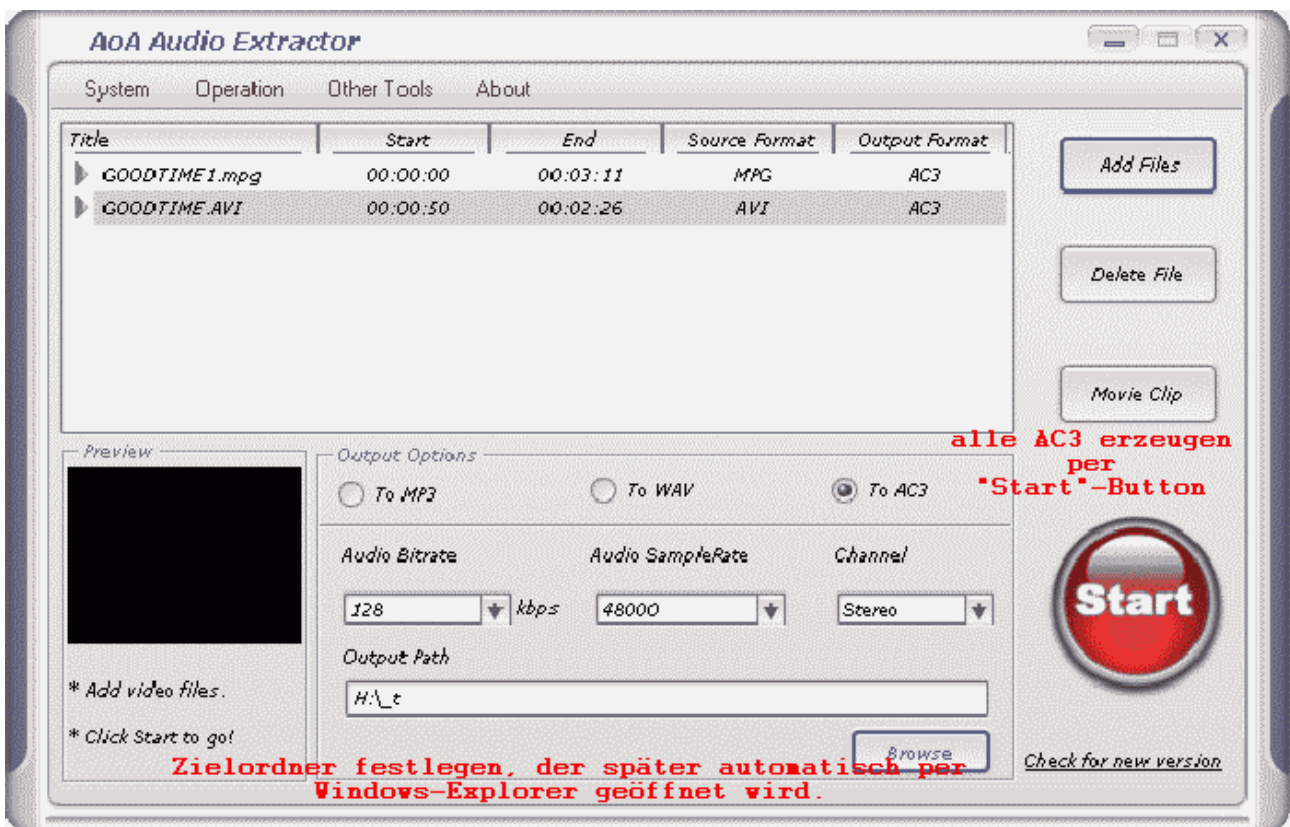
AoA Audio Extractor

System Operation Other Tools About

| Title | Start | End | Source Format | Output Format |
|---|---|---|---|---|
| GOODTIME1.mpg | 00:00:00 | 00:03:11 | MPG | AC3 |
| GOODTIME.AVI | 00:00:50 | 00:02:26 | AVI | AC3 |

Add Files

Delete File

Movie Clip

alle AC3 erzeugen per "Start"-Button

Preview

* Add video files.

* Click Start to go!

Output Options

To MP3 To WAV To AC3

Audio Bitrate Audio SampleRate Channel

128 kbps 48000 Stereo

Output Path

H:\_t

Browse

Start

Check for new version

Zielordner festlegen, der später automatisch per Windows-Explorer geöffnet wird.